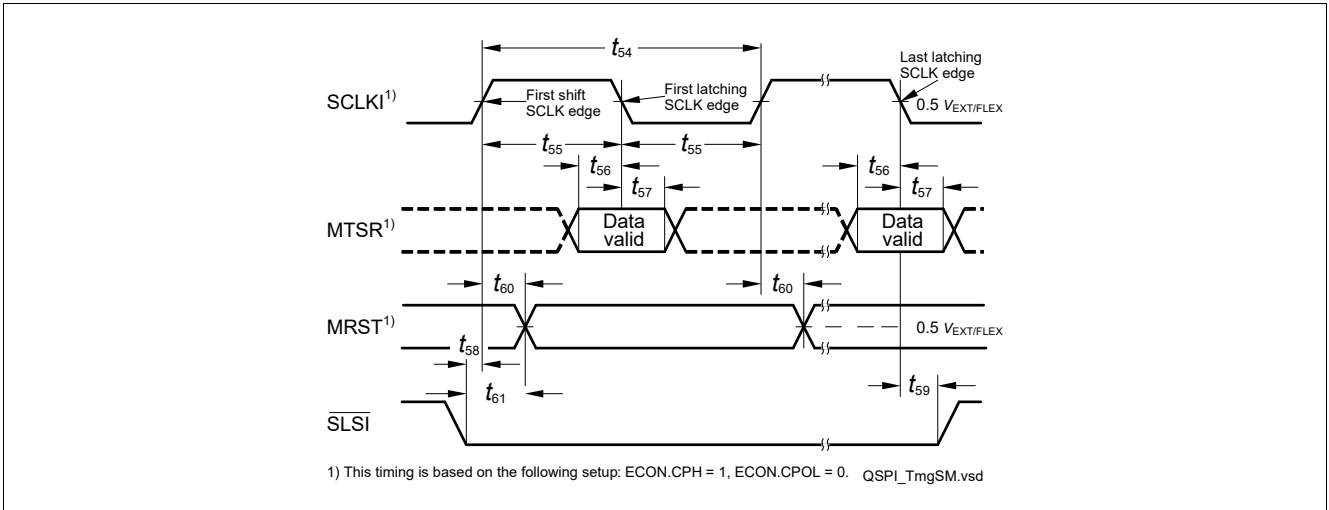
$t_{54}$

Last latching SCLK edge

SCLKI$^{1)}$

First shift SCLK edge

First latching SCLK edge

0.5 $V_{EXT/FLEX}$

$t_{55}$

$t_{55}$

$t_{56}$

$t_{57}$

$t_{56}$

$t_{57}$

MTSR$^{1)}$

Data valid

Data valid

$t_{60}$

$t_{60}$

MRST$^{1)}$

0.5 $V_{EXT/FLEX}$

$t_{58}$

$t_{61}$

$t_{59}$

$\overline{SLSI}$

1) This timing is based on the following setup: ECON.CPH = 1, ECON.CPOL = 0.

QSPI_TmgSM.vsd